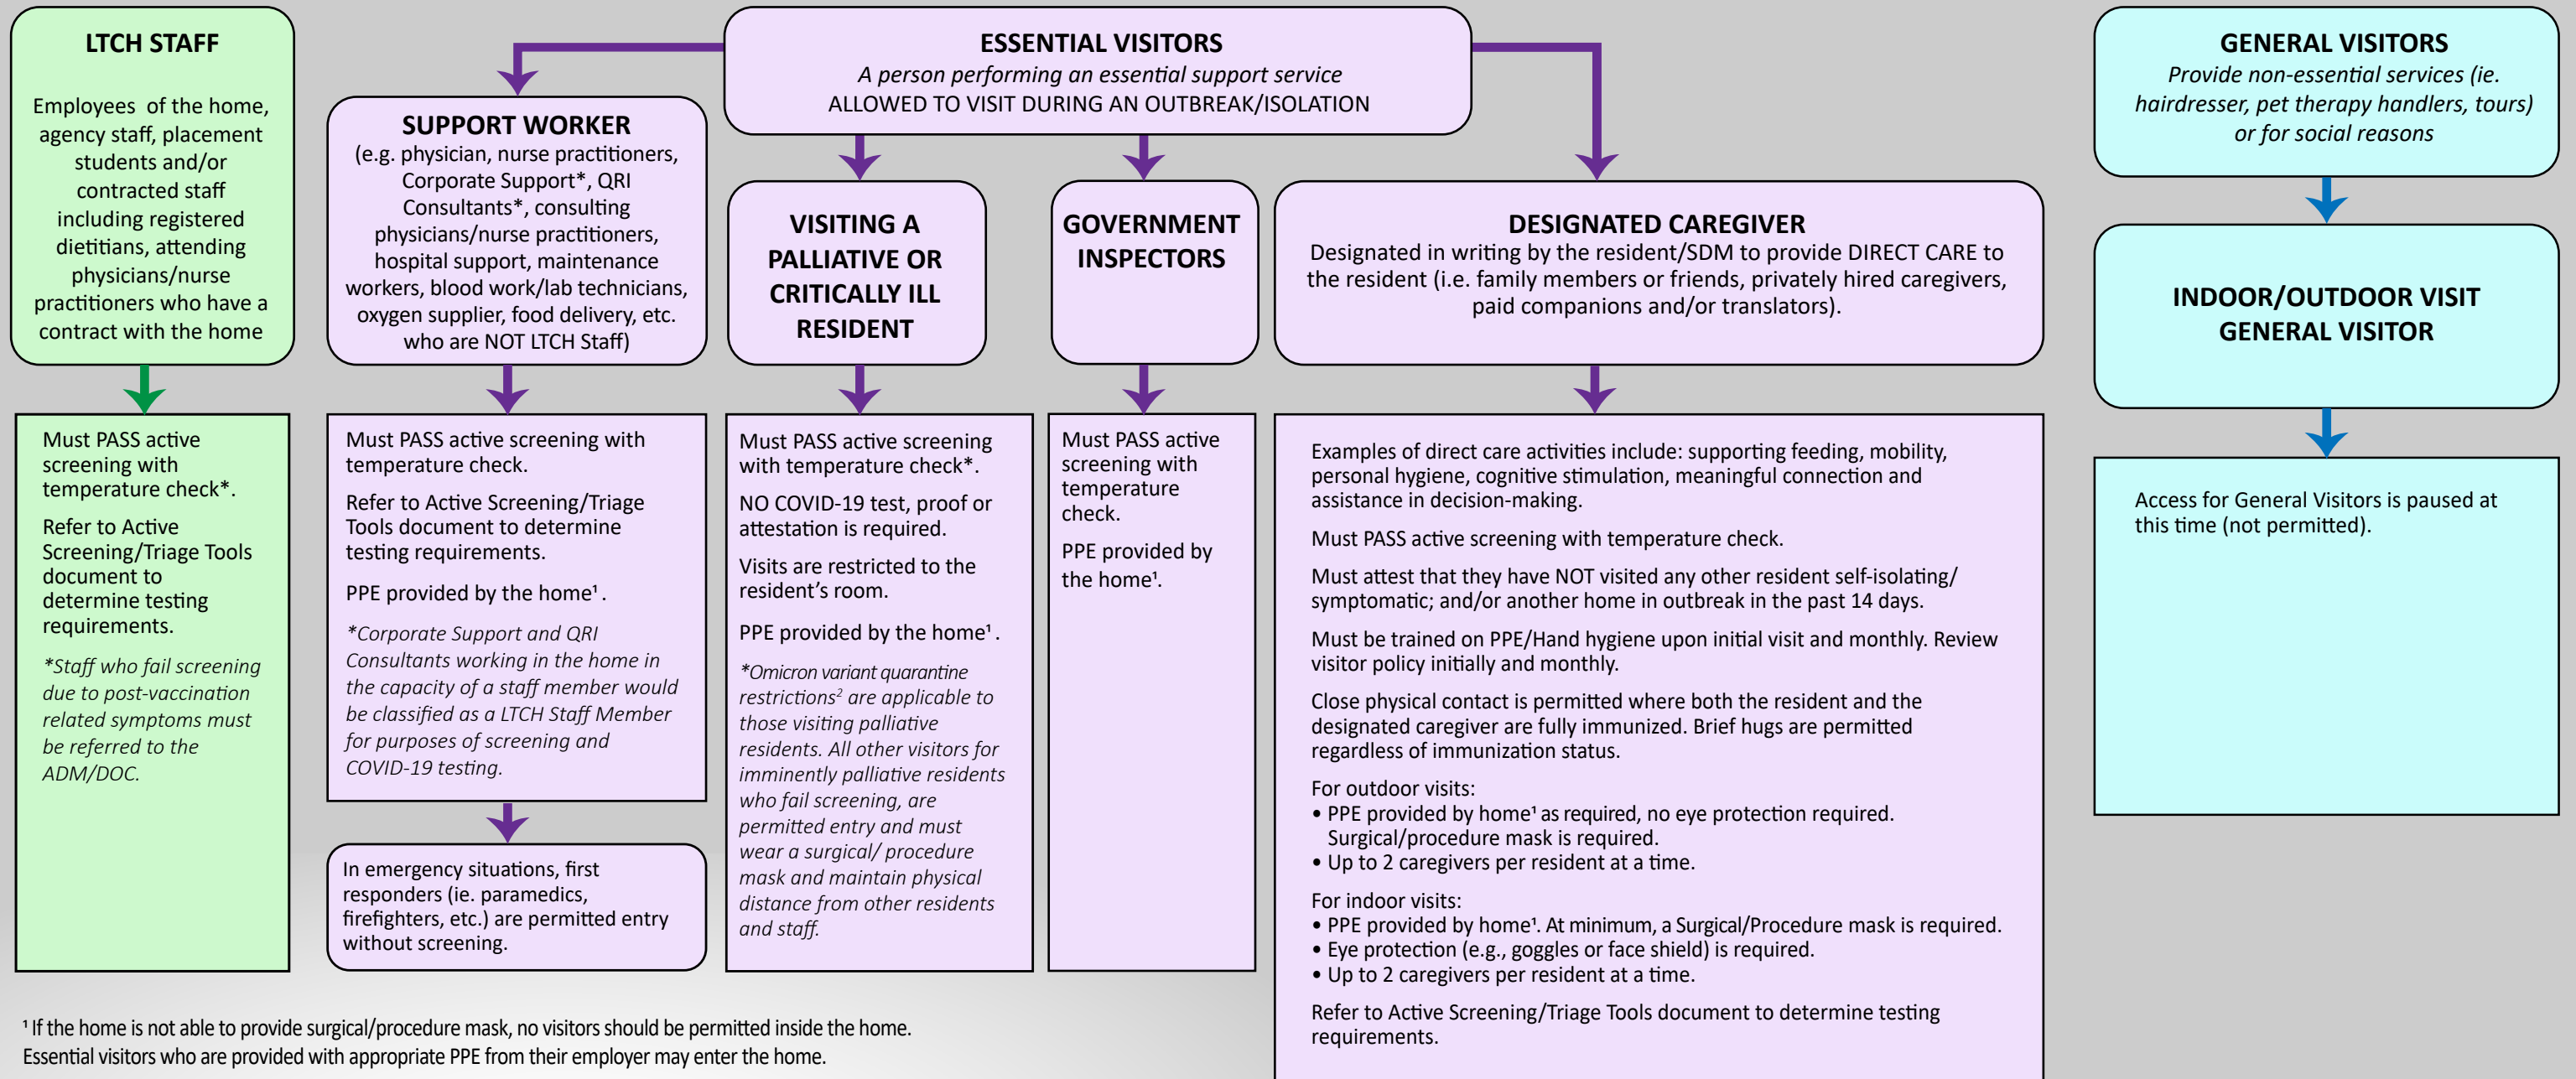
LTCH STAFF

Employees of the home, agency staff, placement students and/or contracted staff including registered dietitians, attending physicians/nurse practitioners who have a contract with the home

Must PASS active screening with temperature check*.

Refer to Active Screening/Triage Tools document to determine testing requirements.

*Staff who fail screening due to post-vaccination related symptoms must be referred to the ADM/DOC.

ESSENTIAL VISITORS
A person performing an essential support service
ALLOWED TO VISIT DURING AN OUTBREAK/ISOLATION

SUPPORT WORKER
(e.g. physician, nurse practitioners, Corporate Support*, QRI Consultants*, consulting physicians/nurse practitioners, hospital support, maintenance workers, blood work/lab technicians, oxygen supplier, food delivery, etc. who are NOT LTCH Staff)

Must PASS active screening with temperature check.

Refer to Active Screening/Triage Tools document to determine testing requirements.

PPE provided by the home¹.

*Corporate Support and QRI Consultants working in the home in the capacity of a staff member would be classified as a LTCH Staff Member for purposes of screening and COVID-19 testing.

In emergency situations, first responders (ie. paramedics, firefighters, etc.) are permitted entry without screening.

VISITING A PALLIATIVE OR CRITICALLY ILL RESIDENT

Must PASS active screening with temperature check*.

NO COVID-19 test, proof or attestation is required.

Visits are restricted to the resident's room.

PPE provided by the home¹.

*Omicron variant quarantine restrictions² are applicable to those visiting palliative residents. All other visitors for imminently palliative residents who fail screening, are permitted entry and must wear a surgical/ procedure mask and maintain physical distance from other residents and staff.

GOVERNMENT INSPECTORS

Must PASS active screening with temperature check.

PPE provided by the home¹.

DESIGNATED CAREGIVER
Designated in writing by the resident/SDM to provide DIRECT CARE to the resident (i.e. family members or friends, privately hired caregivers, paid companions and/or translators).

Examples of direct care activities include: supporting feeding, mobility, personal hygiene, cognitive stimulation, meaningful connection and assistance in decision-making.

Must PASS active screening with temperature check.

Must attest that they have NOT visited any other resident self-isolating/ symptomatic; and/or another home in outbreak in the past 14 days.

Must be trained on PPE/Hand hygiene upon initial visit and monthly. Review visitor policy initially and monthly.

Close physical contact is permitted where both the resident and the designated caregiver are fully immunized. Brief hugs are permitted regardless of immunization status.

For outdoor visits:
• PPE provided by home¹ as required, no eye protection required. Surgical/procedure mask is required.
• Up to 2 caregivers per resident at a time.

For indoor visits:
• PPE provided by home¹. At minimum, a Surgical/Procedure mask is required.
• Eye protection (e.g., goggles or face shield) is required.
• Up to 2 caregivers per resident at a time.

Refer to Active Screening/Triage Tools document to determine testing requirements.

GENERAL VISITORS
Provide non-essential services (ie. hairdresser, pet therapy handlers, tours) or for social reasons

INDOOR/OUTDOOR VISIT GENERAL VISITOR

Access for General Visitors is paused at this time (not permitted).

¹ If the home is not able to provide surgical/procedure mask, no visitors should be permitted inside the home.
Essential visitors who are provided with appropriate PPE from their employer may enter the home.